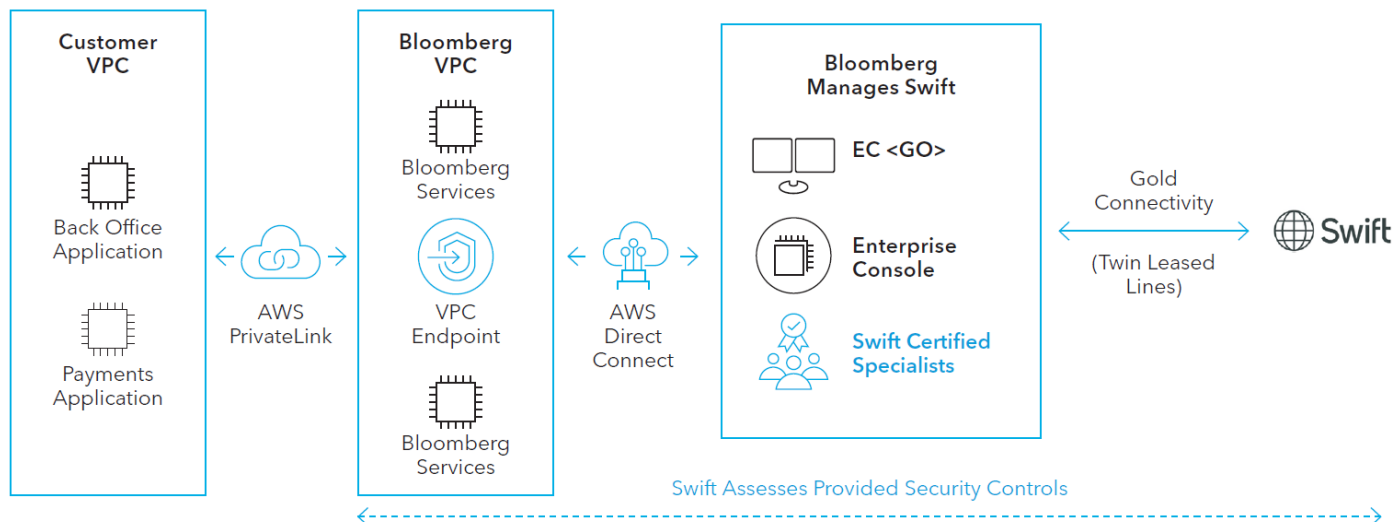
Customer VPC

Back Office Application

Payments Application

AWS PrivateLink

Bloomberg VPC

Bloomberg Services

VPC Endpoint

Bloomberg Services

AWS Direct Connect

Bloomberg Manages Swift

EC <GO>

Enterprise Console

Swift Certified Specialists

Gold Connectivity

(Twin Leased Lines)

Swift

Swift Assesses Provided Security Controls